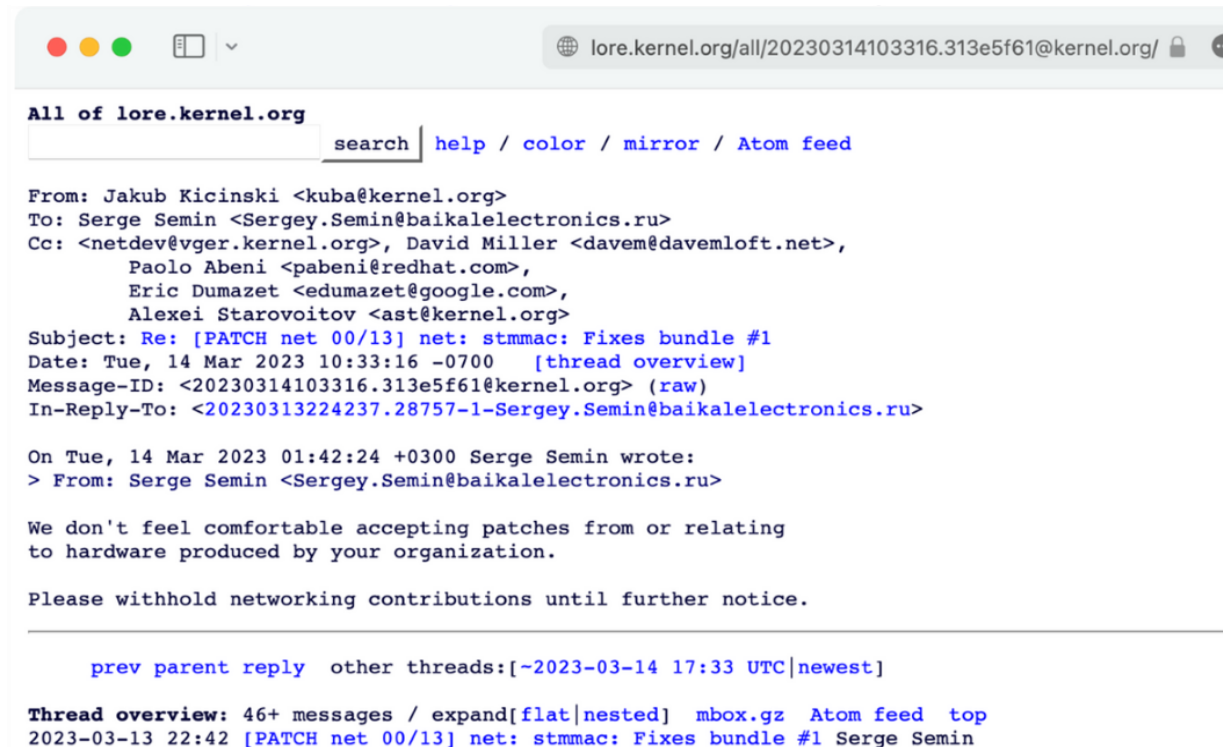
lore.kernel.org/all/20230314103316.313e5f61@kernel.org/

All of lore.kernel.org

search help / color / mirror / Atom feed

From: Jakub Kicinski <kuba@kernel.org>
To: Serge Semin <Sergey.Semin@baikalelectronics.ru>
Cc: <netdev@vger.kernel.org>, David Miller <davem@davemloft.net>,
Paolo Abeni <pabeni@redhat.com>,
Eric Dumazet <edumazet@google.com>,
Alexei Starovoitov <ast@kernel.org>
Subject: Re: [PATCH net 00/13] net: stmmac: Fixes bundle #1
Date: Tue, 14 Mar 2023 10:33:16 -0700 [thread overview]
Message-ID: <20230314103316.313e5f61@kernel.org> (raw)
In-Reply-To: <20230313224237.28757-1-Sergey.Semin@baikalelectronics.ru>

On Tue, 14 Mar 2023 01:42:24 +0300 Serge Semin wrote:
> From: Serge Semin <Sergey.Semin@baikalelectronics.ru>

We don't feel comfortable accepting patches from or relating
to hardware produced by your organization.

Please withhold networking contributions until further notice.

prev parent reply other threads:[~2023-03-14 17:33 UTC|newest]

Thread overview: 46+ messages / expand[flat|nested] mbox.gz Atom feed top
2023-03-13 22:42 [PATCH net 00/13] net: stmmac: Fixes bundle #1 Serge Semin